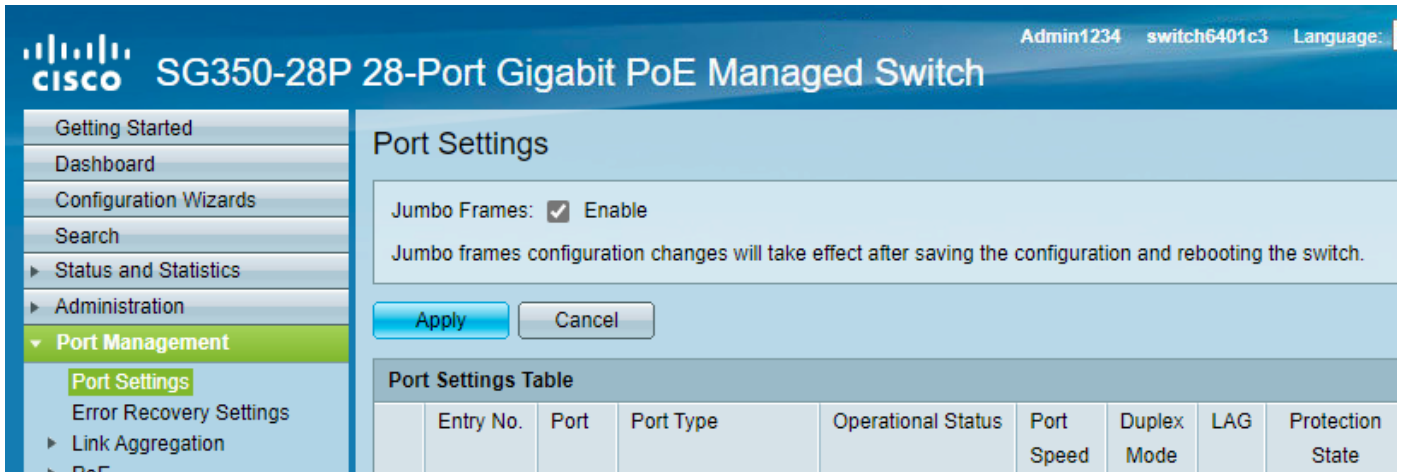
cisco SG350-28P 28-Port Gigabit PoE Managed Switch

Admin1234 switch6401c3 Language:

Getting Started
Dashboard
Configuration Wizards
Search
Status and Statistics
Administration
Port Management
Port Settings
Error Recovery Settings
Link Aggregation
PoE

Port Settings

Jumbo Frames: Enable

Jumbo frames configuration changes will take effect after saving the configuration and rebooting the switch.

Apply Cancel

Port Settings Table

| | Entry No. | Port | Port Type | Operational Status | Port Speed | Duplex Mode | LAG | Protection State |
|---|---|---|---|---|---|---|---|---|